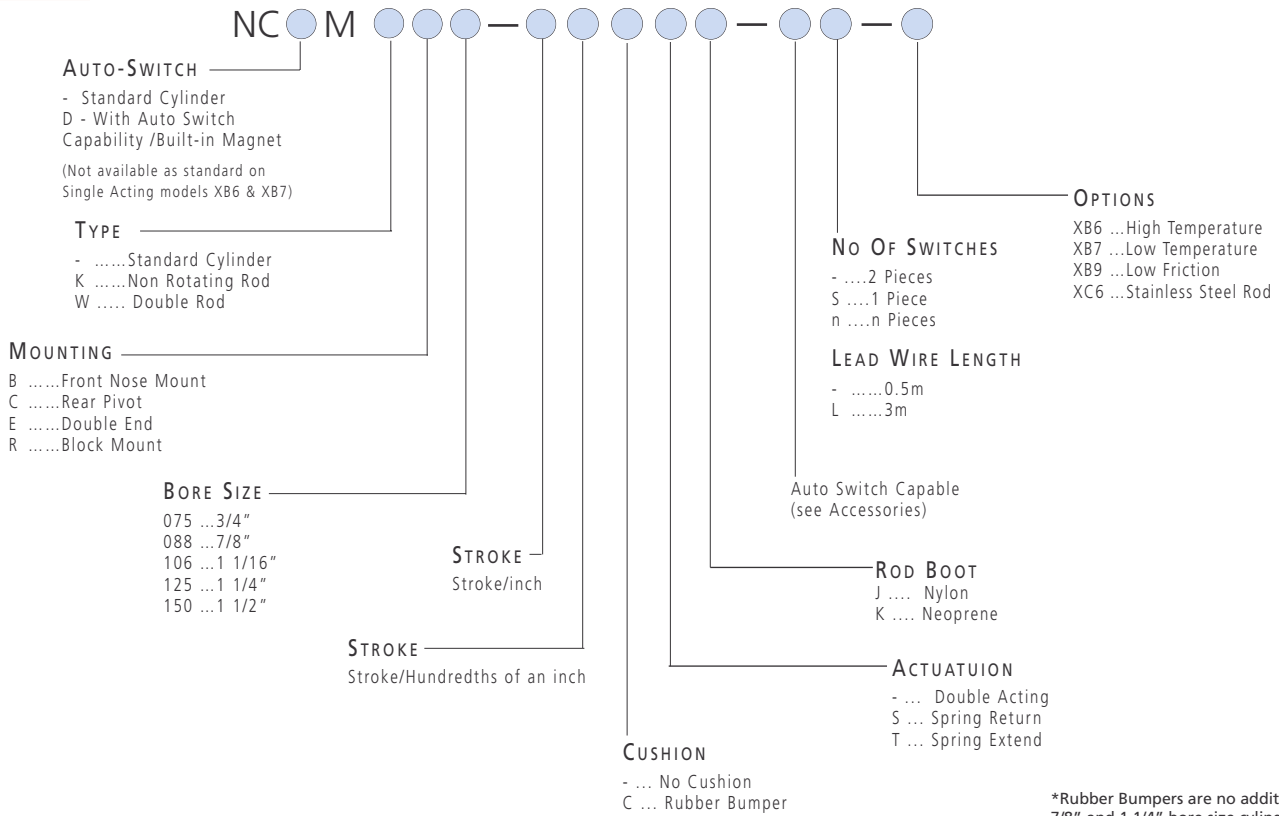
NC M — — —

AUTO-SWITCH
- Standard Cylinder
D - With Auto Switch Capability /Built-in Magnet
(Not available as standard on Single Acting models XB6 & XB7)

TYPE
- ……Standard Cylinder
K ……Non Rotating Rod
W ….. Double Rod

MOUNTING
B ……Front Nose Mount
C ……Rear Pivot
E ……Double End
R ……Block Mount

BORE SIZE
075 …3/4"
088 …7/8"
106 …1 1/16"
125 …1 1/4"
150 …1 1/2"

STROKE
Stroke/inch

STROKE
Stroke/Hundredths of an inch

CUSHION
- … No Cushion
C … Rubber Bumper

ACTUATUION
- … Double Acting
S … Spring Return
T … Spring Extend

ROD BOOT
J …. Nylon
K …. Neoprene

Auto Switch Capable (see Accessories)

NO OF SWITCHES
- ….2 Pieces
S ….1 Piece
n ….n Pieces

LEAD WIRE LENGTH
- ……0.5m
L ……3m

OPTIONS
XB6 …High Temperature
XB7 …Low Temperature
XB9 …Low Friction
XC6 …Stainless Steel Rod

*Rubber Bumpers are no addit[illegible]
7/8" and 1 1/4" bore size cylin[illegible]